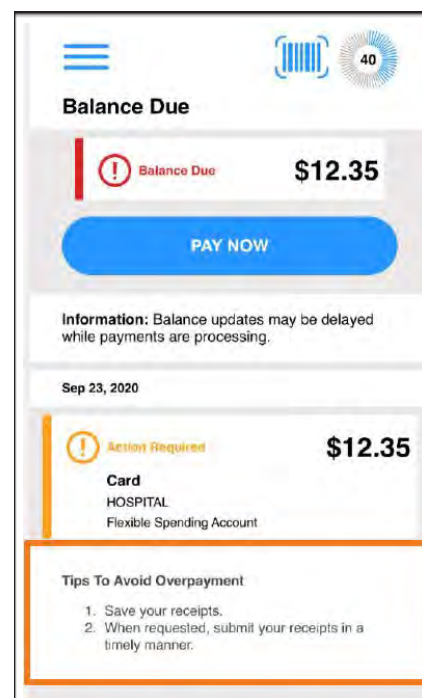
40

Balance Due

Balance Due $12.35

PAY NOW

Information: Balance updates may be delayed while payments are processing.

Sep 23, 2020

Action Required $12.35

Card
HOSPITAL
Flexible Spending Account

Tips To Avoid Overpayment

1. Save your receipts.
2. When requested, submit your receipts in a timely manner.